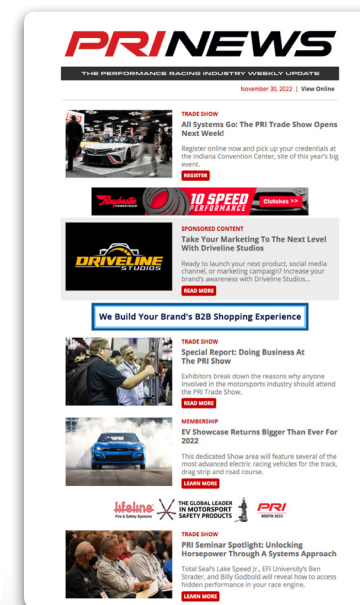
PRINEWS

THE PERFORMANCE RACING INDUSTRY WEEKLY UPDATE

November 30, 2022 | View Online

TRADE SHOW

All Systems Go: The PRI Trade Show Opens Next Week!

Register online now and pick up your credentials at the Indiana Convention Center, site of this year's big event.

REGISTER

10 SPEED PERFORMANCE Clutches >>

SPONSORED CONTENT

Take Your Marketing To The Next Level With Driveline Studios

Ready to launch your next product, social media channel, or marketing campaign? Increase your brand's awareness with Driveline Studios...

READ MORE

DRIVELINE STUDIOS

We Build Your Brand's B2B Shopping Experience

TRADE SHOW

Special Report: Doing Business At The PRI Show

Exhibitors break down the reasons why anyone involved in the motorsports industry should attend the PRI Trade Show.

READ MORE

MEMBERSHIP

EV Showcase Returns Bigger Than Ever For 2022

This dedicated Show area will feature several of the most advanced electric racing vehicles for the track, drag strip and road course.

LEARN MORE

lifeline Fire & Safety Systems THE GLOBAL LEADER IN MOTORSPORT SAFETY PRODUCTS PRI BOOTH 3022

TRADE SHOW

PRI Seminar Spotlight: Unlocking Horsepower Through A Systems Approach

Total Seal's Lake Speed Jr., EFI University's Ben Strader, and Billy Godbold will reveal how to access hidden performance in your race engine.

LEARN MORE